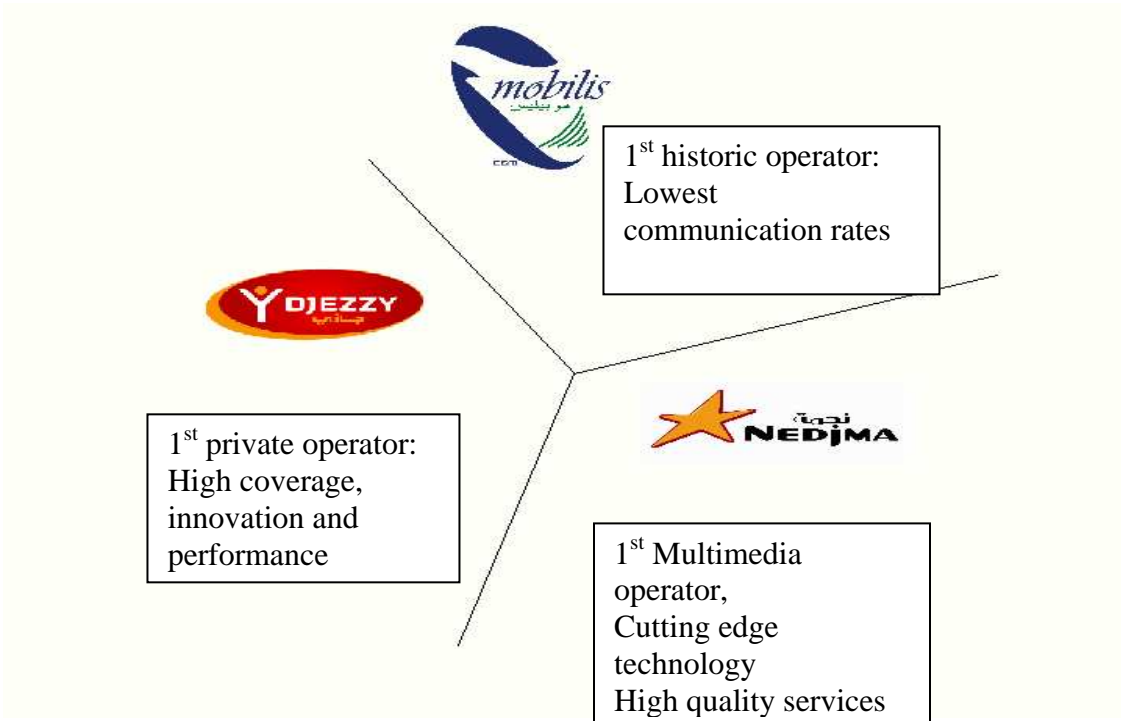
mobilis

موبيليس

1$^{st}$ historic operator: Lowest communication rates

DJEZZY

جازي

1$^{st}$ private operator: High coverage, innovation and performance

نجمة

NEDJMA

1$^{st}$ Multimedia operator, Cutting edge technology High quality services